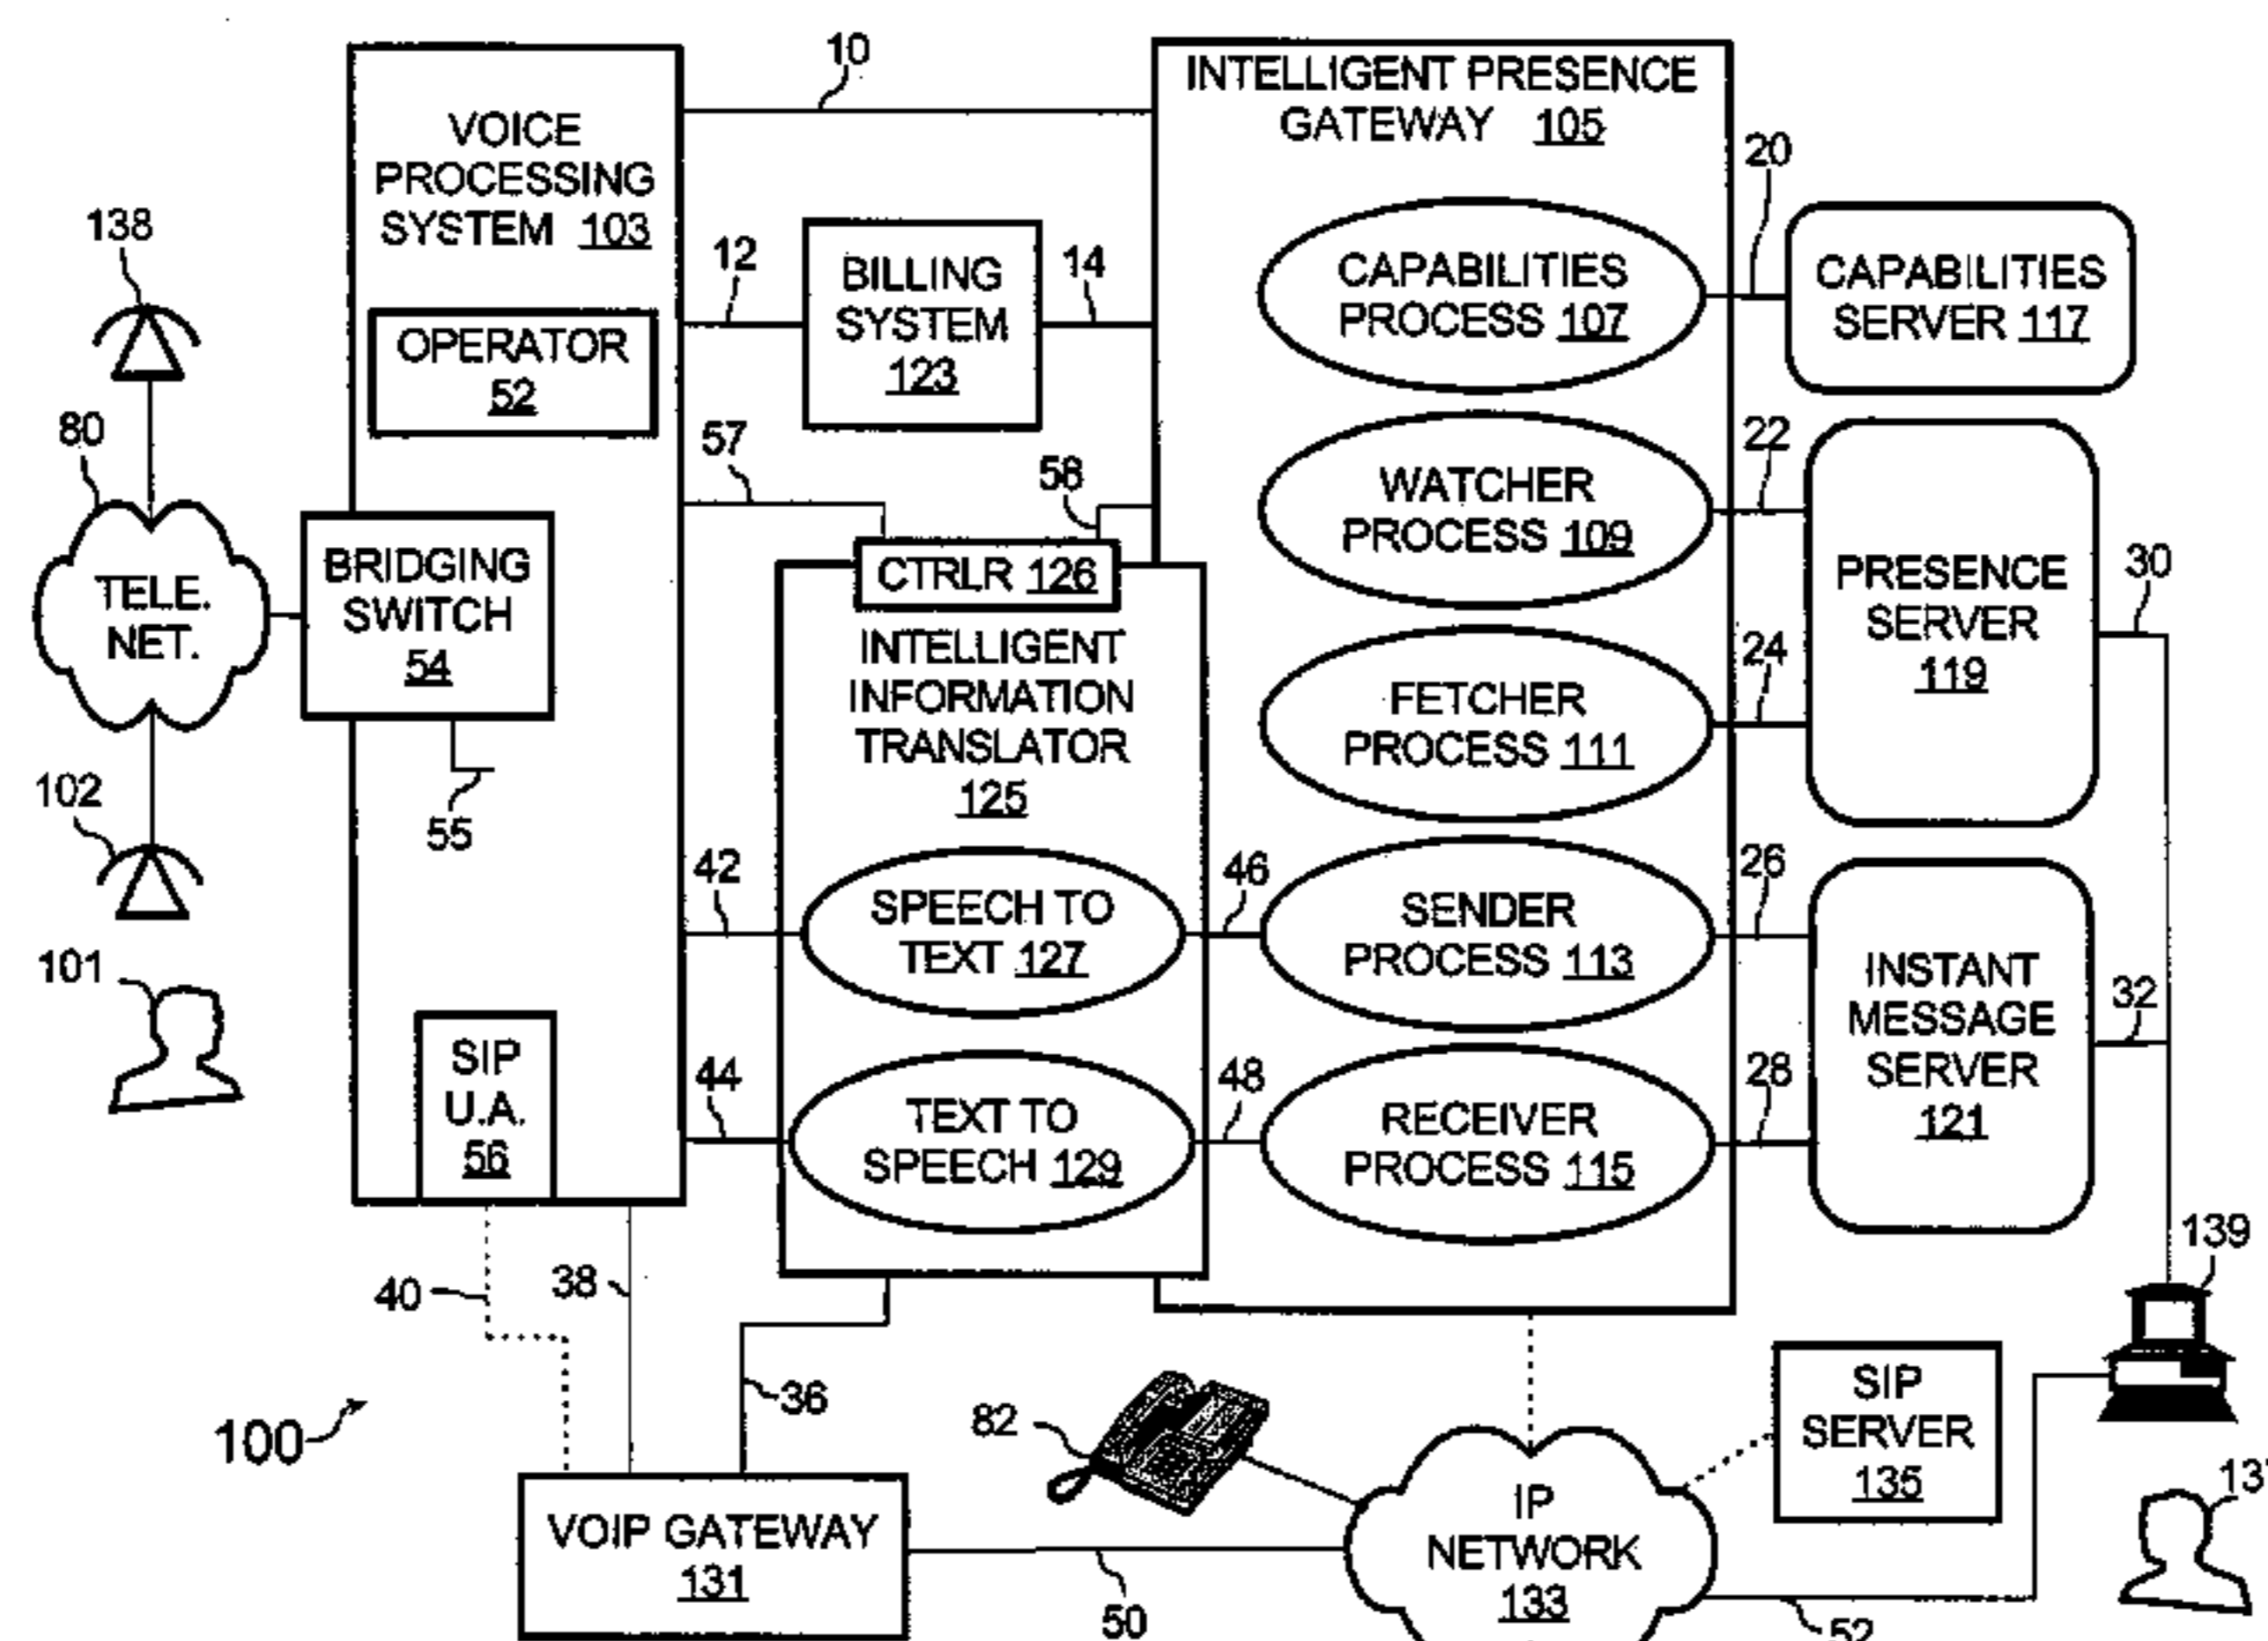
10

VOICE PROCESSING SYSTEM 103

OPERATOR 52

12

BILLING SYSTEM 123

14

INTELLIGENT PRESENCE GATEWAY 105

20

CAPABILITIES PROCESS 107

CAPABILITIES SERVER 117

138

80

57

58

22

WATCHER PROCESS 109

TELE. NET.

BRIDGING SWITCH 54

CTRLR 126

INTELLIGENT INFORMATION TRANSLATOR 125

PRESENCE SERVER 119

30

24

FETCHER PROCESS 111

102

55

42

SPEECH TO TEXT 127

46

SENDER PROCESS 113

26

INSTANT MESSAGE SERVER 121

101

32

SIP U.A. 56

44

TEXT TO SPEECH 129

48

RECEIVER PROCESS 115

28

139

40

38

36

100

82

SIP SERVER 135

VOIP GATEWAY 131

IP NETWORK 133

50

52

13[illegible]